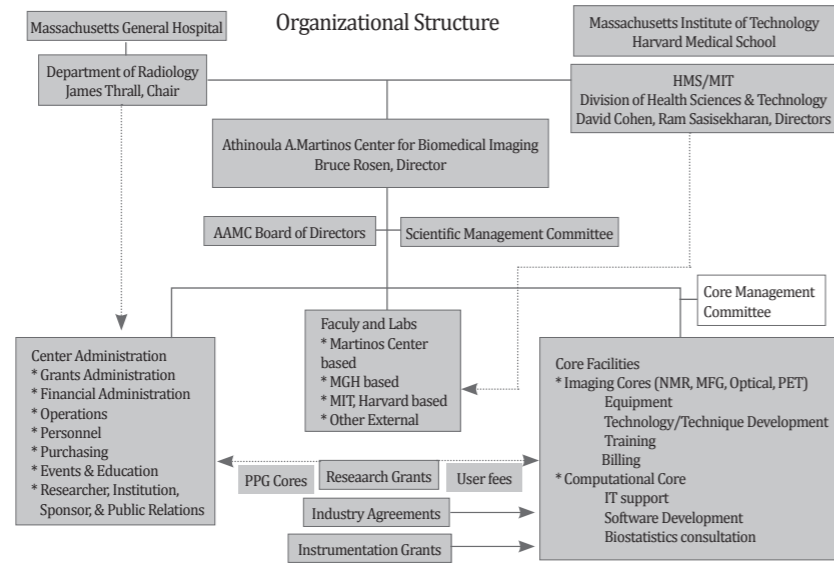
Massachusetts General Hospital

Organizational Structure

Massachusetts Institute of Technology
Harvard Medical School

Department of Radiology
James Thrall, Chair

HMS/MIT
Division of Health Sciences & Technology
David Cohen, Ram Sasisekharan, Directors

Athinoula A.Martinos Center for Biomedical Imaging
Bruce Rosen, Director

AAMC Board of Directors

Scientific Management Committee

Core Management Committee

Center Administration
* Grants Administration
* Financial Administration
* Operations
* Personnel
* Purchasing
* Events & Education
* Researcher, Institution, Sponsor, & Public Relations

Faculy and Labs
* Martinos Center based
* MGH based
* MIT, Harvard based
* Other External

Core Facilities
* Imaging Cores (NMR, MFG, Optical, PET)
Equipment
Technology/Technique Development
Training
Billing
* Computational Core
IT support
Software Development
Biostatistics consultation

PPG Cores

Reseaarch Grants

User fees

Industry Agreements

Instrumentation Grants